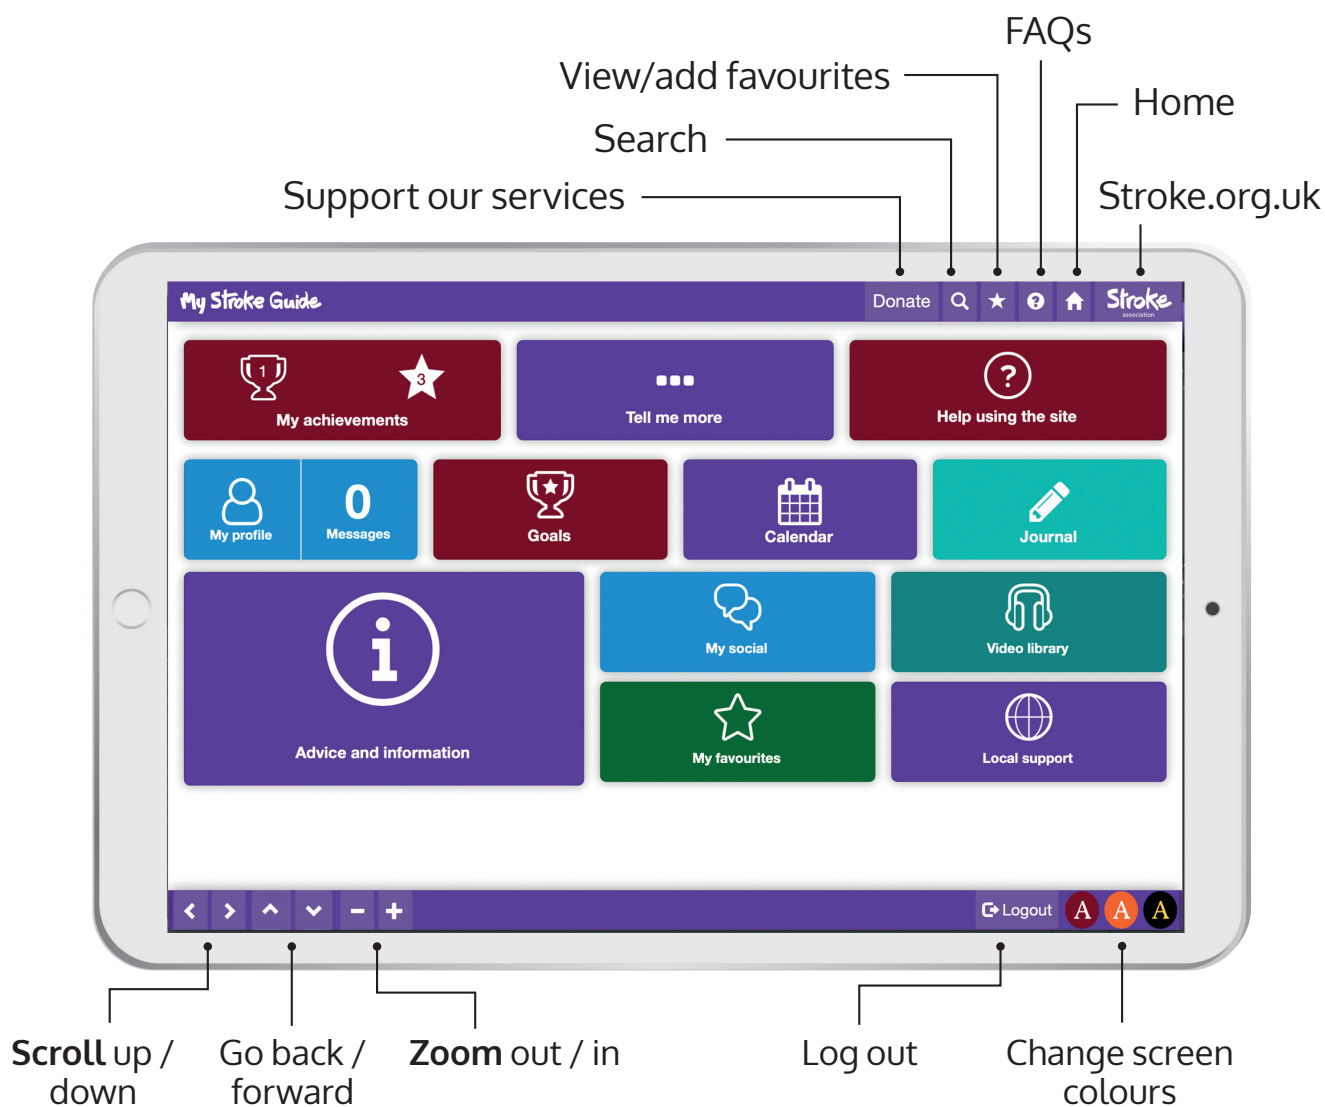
FAQs

View/add favourites

Home

Search

Support our services

Stroke.org.uk

My Stroke Guide

Donate

Stroke association

1

3

My achievements

Tell me more

?

Help using the site

My profile

0

Messages

Goals

Calendar

Journal

i

Advice and information

My social

Video library

My favourites

Local support

Logout

A A A

**Scroll** up / down

Go back / forward

**Zoom** out / in

Log out

Change screen colours